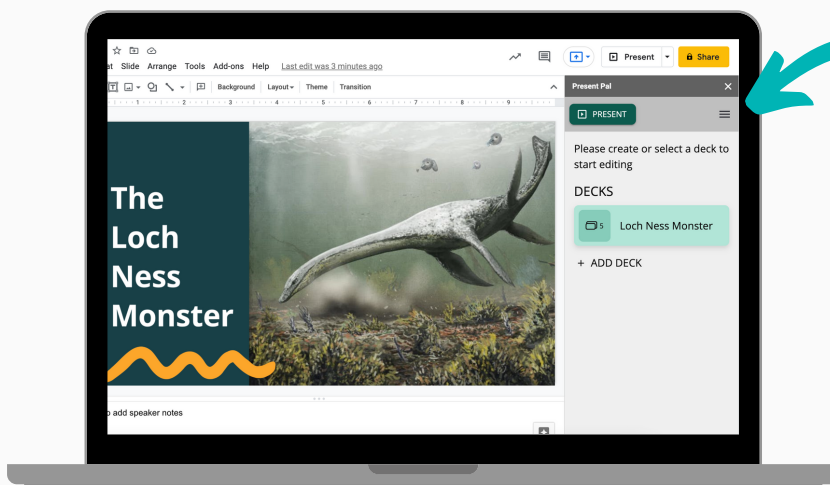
at Slide Arrange Tools Add-ons Help Last edit was 3 minutes ago

Present Share

Background Layout Theme Transition

The Loch Ness Monster

o add speaker notes

Present Pal

PRESENT

Please create or select a deck to start editing

DECKS

5 Loch Ness Monster

+ ADD DECK